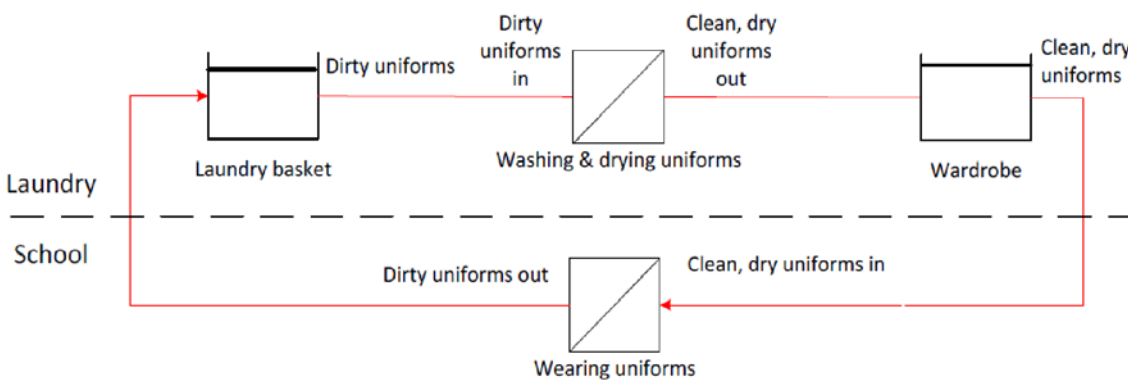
Dirty uniforms

Laundry basket

Dirty uniforms in

Clean, dry uniforms out

Washing & drying uniforms

Clean, dry uniforms

Wardrobe

Laundry

School

Dirty uniforms out

Clean, dry uniforms in

Wearing uniforms